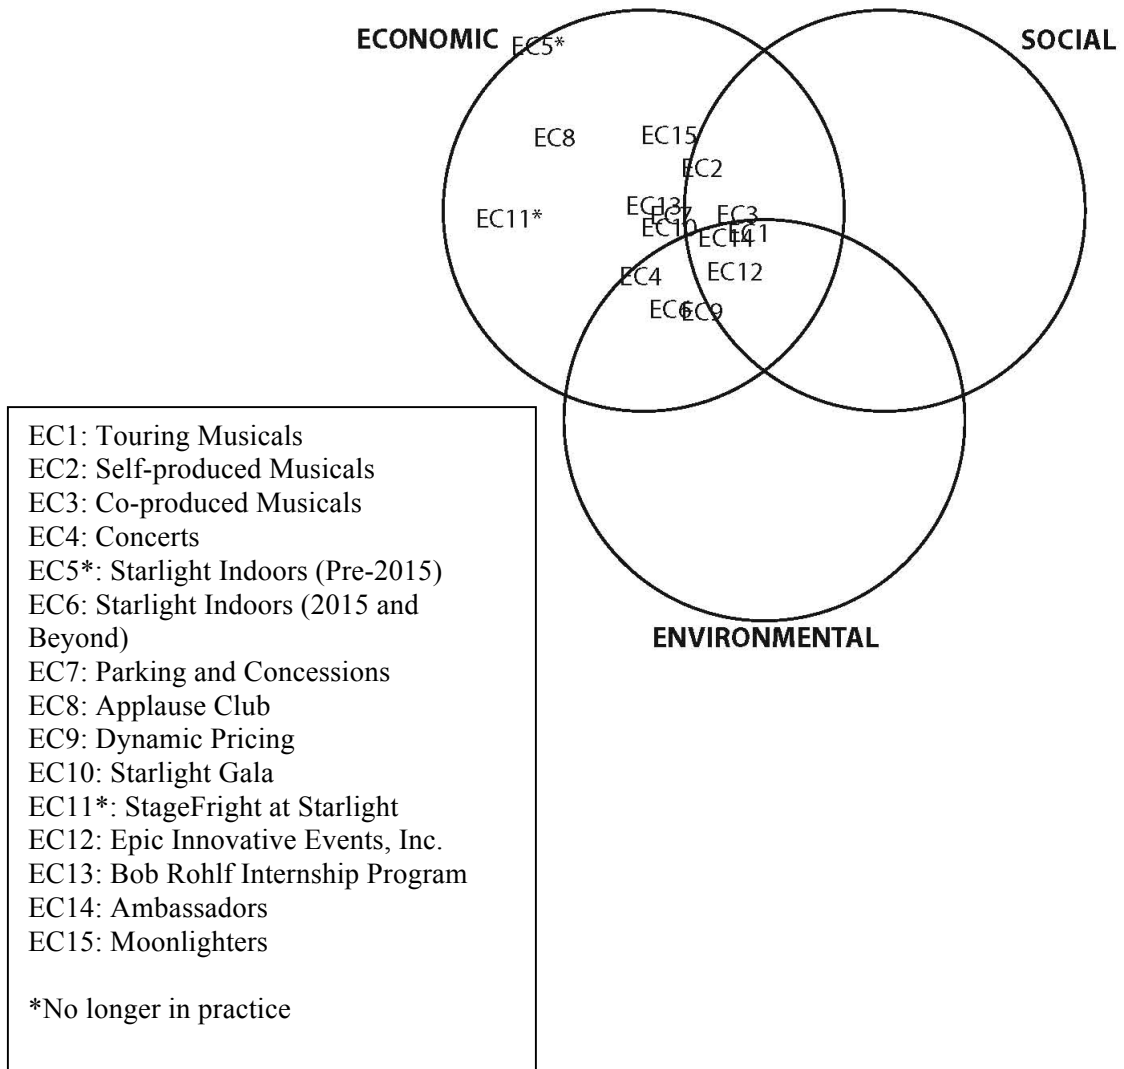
ECONOMIC EC5*

SOCIAL

EC8

EC15

EC2

EC11*

EC13

EC7

EC10

EC3

EC14

EC1

EC12

EC4

EC6

EC9

ENVIRONMENTAL

EC1: Touring Musicals
EC2: Self-produced Musicals
EC3: Co-produced Musicals
EC4: Concerts
EC5*: Starlight Indoors (Pre-2015)
EC6: Starlight Indoors (2015 and Beyond)
EC7: Parking and Concessions
EC8: Applause Club
EC9: Dynamic Pricing
EC10: Starlight Gala
EC11*: StageFright at Starlight
EC12: Epic Innovative Events, Inc.
EC13: Bob Rohlf Internship Program
EC14: Ambassadors
EC15: Moonlighters

*No longer in practice